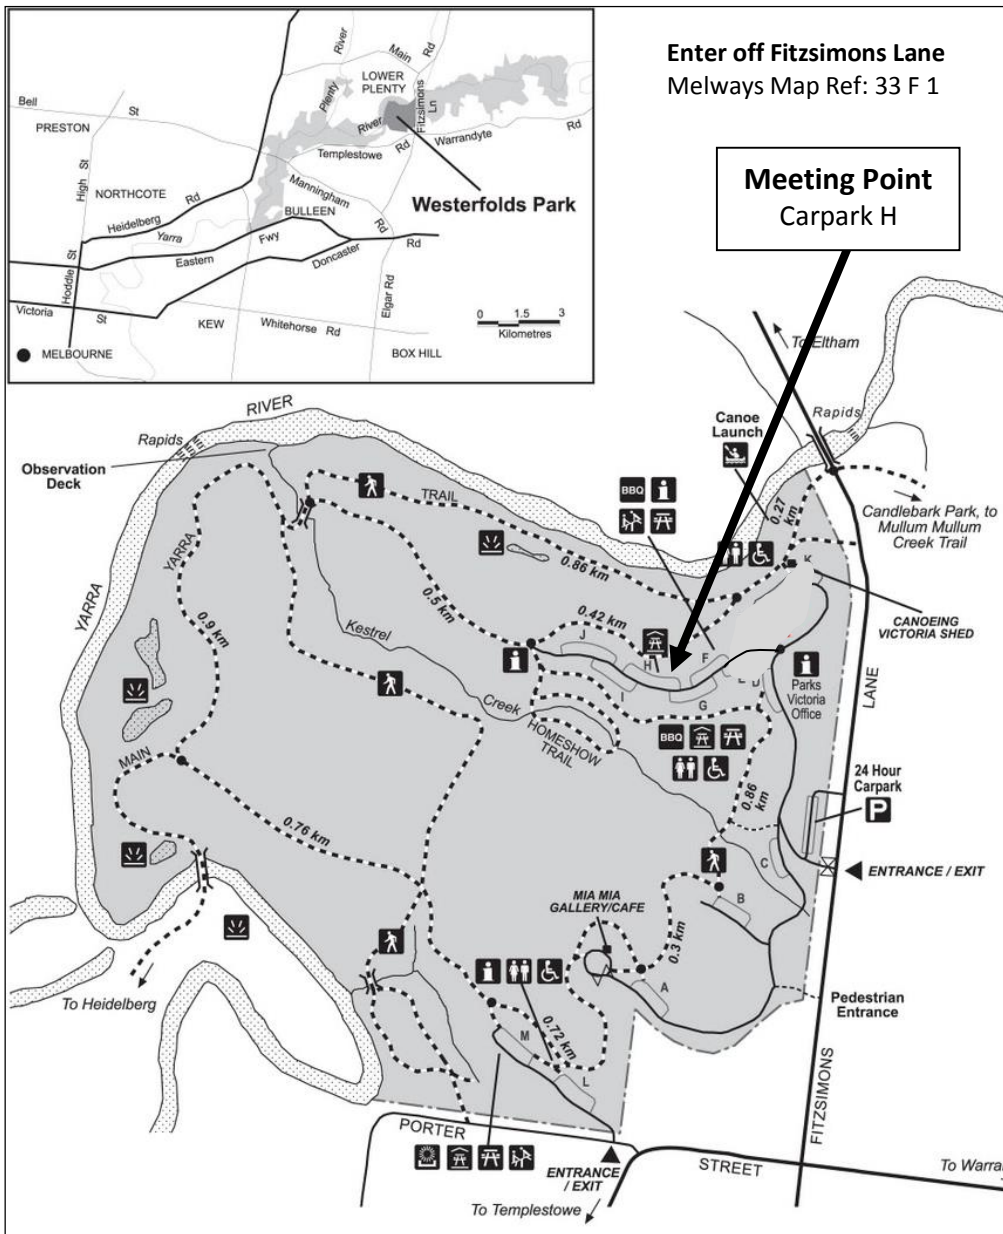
Enter off Fitzsimons Lane
Melways Map Ref: 33 F 1

Meeting Point
Carpark H

River
Main
Rd
LOWER PLENTY
Bell
St
PRESTON
Plenty
River
Fitzsimons Ln
Warrandyte
Rd
Templestowe
Rd
High St
NORTHCOTE
Rd
Manningham
Heidelberg
BULLEEN
Westerfolds Park
Yarra
Fwy
Rd
Eastern
Doncaster
Rd
Hoddle St
Elgar Rd
Victoria
St
KEW
Whitehorse Rd
0 1.5 3
Kilometres
MELBOURNE
BOX HILL

To Eltham
RIVER
Rapids
Observation Deck
Canoe Launch
Rapids
TRAIL
BBQ
0.27 km
Candlebark Park, to Mullum Mullum Creek Trail
0.86 km
K
YARRA
0.5 km
YARRA
0.9 km
0.42 km
CANOEING VICTORIA SHED
Kestrel
J
H
F
E
D
Parks Victoria Office
I
G
Creek
HOMESHOW TRAIL
LANE
BBQ
MAIN
0.86 km
24 Hour Carpark
0.76 km
C
ENTRANCE / EXIT
B
MIA MIA GALLERY/CAFE
0.3 km
To Heidelberg
A
Pedestrian Entrance
0.72 km
M
L
FITZSIMONS
PORTER
ENTRANCE / EXIT
STREET
To Warra
To Templestowe